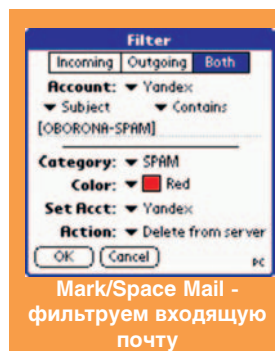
Filter

Incoming | Outgoing | Both

Account: ▼ Yandex

▼ Subject ▼ Contains

[OBORONA-SPAM]

Category: ▼ SPAM

Color: ▼ Red

Set Acct: ▼ Yandex

Action: ▼ Delete from server

OK Cancel

PC

Mark/Space Mail - фильтруем входящую почту